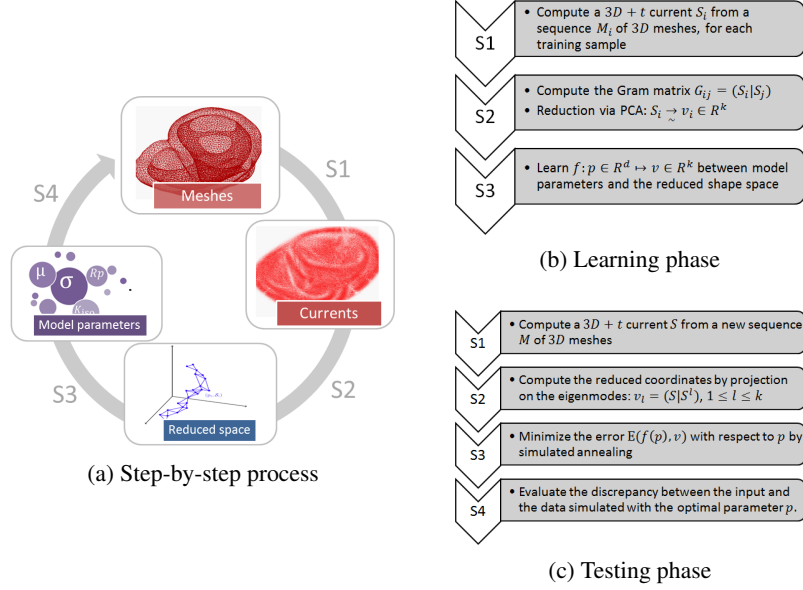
S4

S1

Meshes

Currents

μ

σ

Rp

$R_{ICO}$

Model parameters

S3

S2

Reduced space

(a) Step-by-step process

S1

• Compute a $3D + t$ current $S_i$ from a sequence $M_i$ of $3D$ meshes, for each training sample

S2

• Compute the Gram matrix $G_{ij} = (S_i|S_j)$

• Reduction via PCA: $S_i \underset{\sim}{\rightarrow} v_i \in R^k$

S3

• Learn $f: p \in R^d \mapsto v \in R^k$ between model parameters and the reduced shape space

(b) Learning phase

S1

• Compute a $3D + t$ current $S$ from a new sequence $M$ of $3D$ meshes

S2

• Compute the reduced coordinates by projection on the eigenmodes: $v_l = (S|S^l)$, $1 \leq l \leq k$

S3

• Minimize the error $\mathrm{E}(f(p), v)$ with respect to $p$ by simulated annealing

S4

• Evaluate the discrepancy between the input and the data simulated with the optimal parameter $p$.

(c) Testing phase